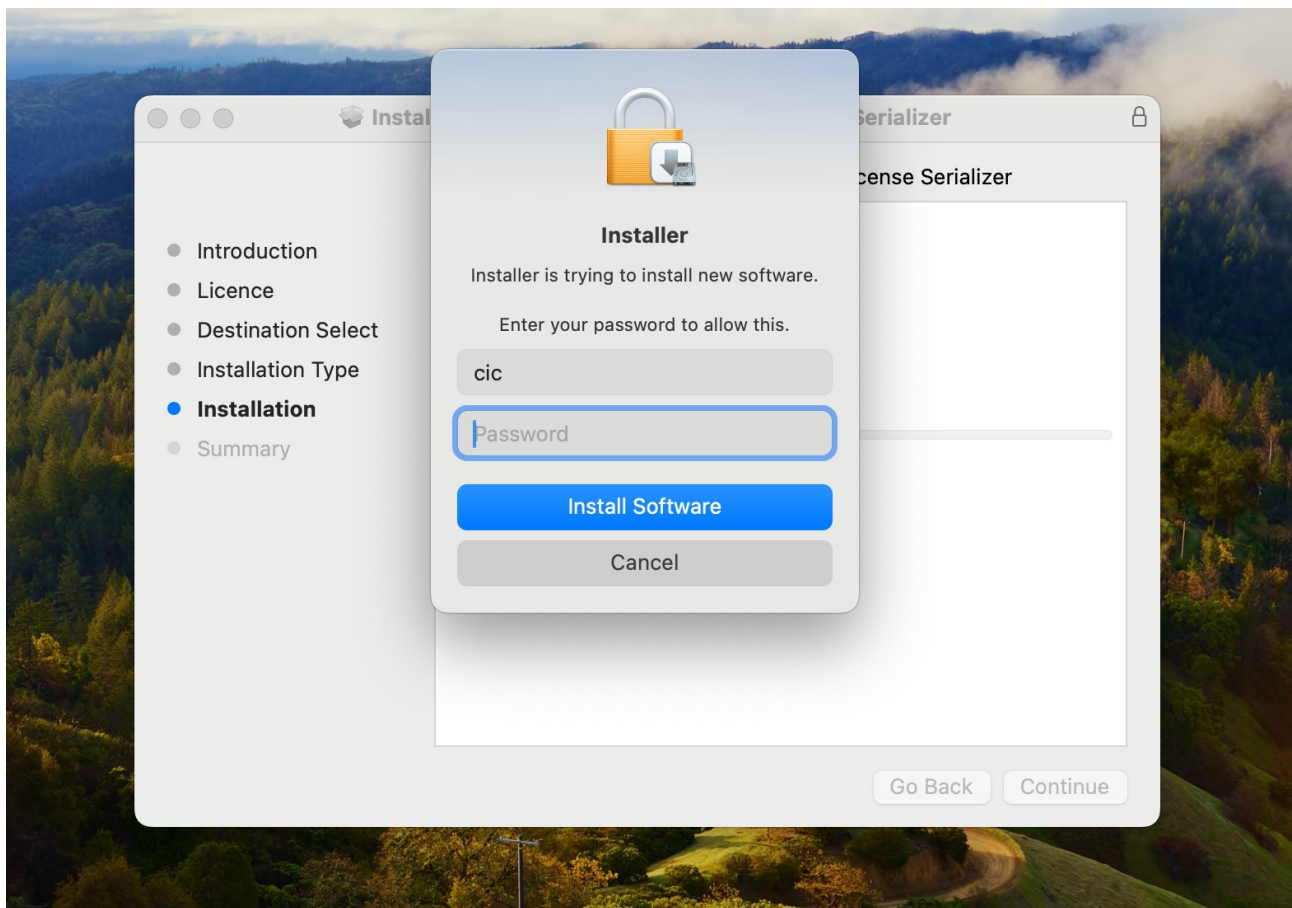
Instal

Serializer

cense Serializer

Introduction
Licence
Destination Select
Installation Type
Installation
Summary

Installer

Installer is trying to install new software.

Enter your password to allow this.

cic

Password

Install Software

Cancel

Go Back

Continue